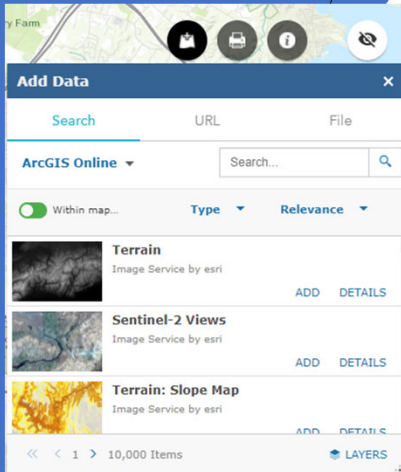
ry Farm

Add Data

Search

URL

File

ArcGIS Online

Search...

Within map...

Type

Relevance

Terrain

Image Service by esri

ADD

DETAILS

Sentinel-2 Views

Image Service by esri

ADD

DETAILS

Terrain: Slope Map

Image Service by esri

ADD

DETAILS

1

10,000 Items

LAYERS